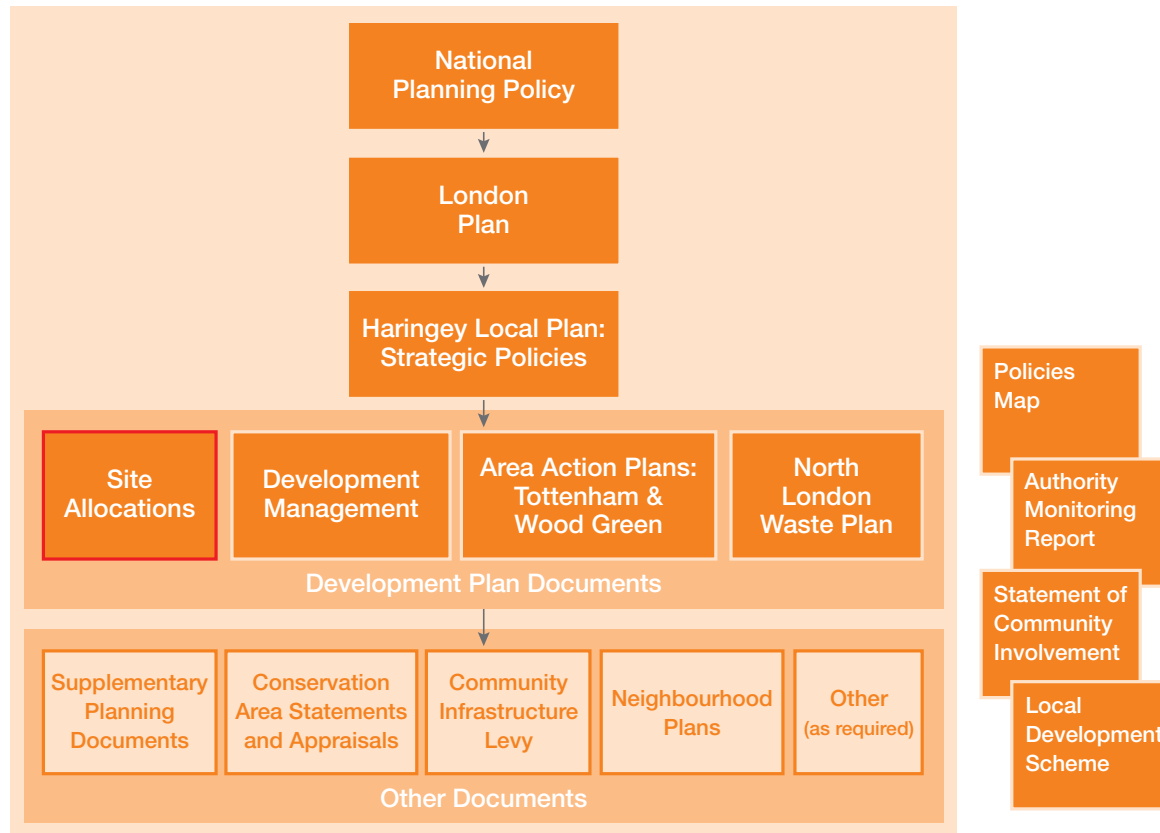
National Planning Policy

London Plan

Haringey Local Plan: Strategic Policies

Site Allocations

Development Management

Area Action Plans: Tottenham & Wood Green

North London Waste Plan

Development Plan Documents

Supplementary Planning Documents

Conservation Area Statements and Appraisals

Community Infrastructure Levy

Neighbourhood Plans

Other (as required)

Other Documents

Policies Map

Authority Monitoring Report

Statement of Community Involvement

Local Development Scheme